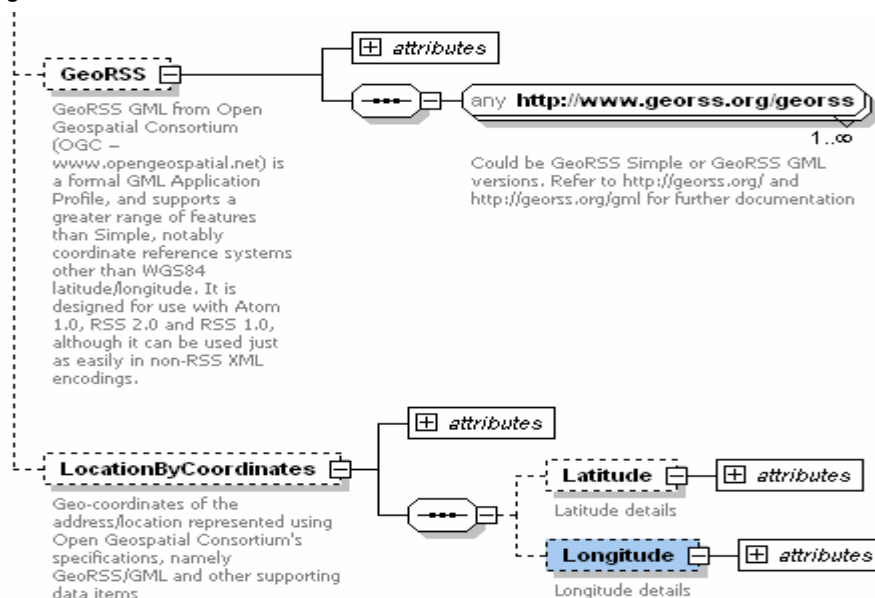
GeoRSS

GeoRSS GML from Open Geospatial Consortium (OGC – www.opengeospatial.net) is a formal GML Application Profile, and supports a greater range of features than Simple, notably coordinate reference systems other than WGS84 latitude/longitude. It is designed for use with Atom 1.0, RSS 2.0 and RSS 1.0, although it can be used just as easily in non-RSS XML encodings.

attributes

any http://www.georss.org/georss

1..∞

Could be GeoRSS Simple or GeoRSS GML versions. Refer to http://georss.org/ and http://georss.org/gml for further documentation

LocationByCoordinates

Geo-coordinates of the address/location represented using Open Geospatial Consortium's specifications, namely GeoRSS/GML and other supporting data items

attributes

Latitude

attributes

Latitude details

Longitude

attributes

Longitude details